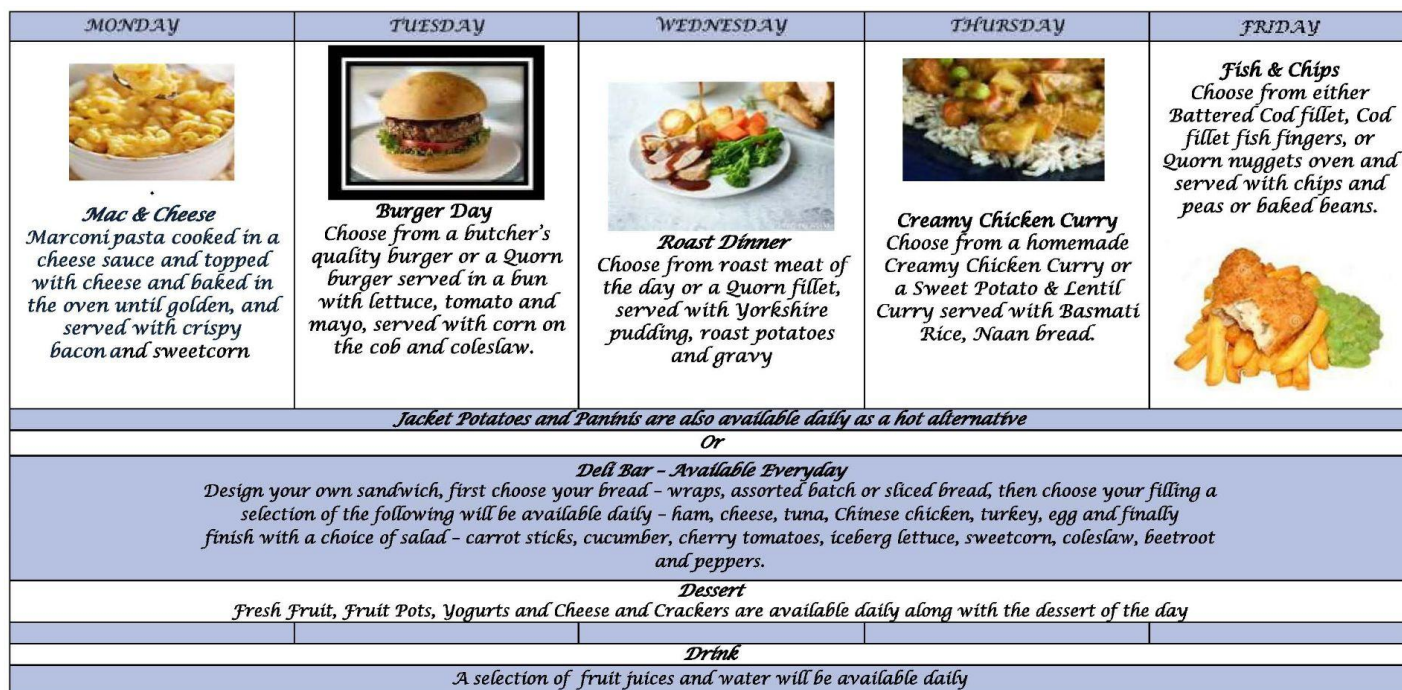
| MONDAY | TUESDAY | WEDNESDAY | THURSDAY | FRIDAY |
|---|---|---|---|---|
| Mac & Cheese Marconi pasta cooked in a cheese sauce and topped with cheese and baked in the oven until golden, and served with crispy bacon and sweetcorn | Burger Day Choose from a butcher's quality burger or a Quorn burger served in a bun with lettuce, tomato and mayo, served with corn on the cob and coleslaw. | Roast Dinner Choose from roast meat of the day or a Quorn fillet, served with Yorkshire pudding, roast potatoes and gravy | Creamy Chicken Curry Choose from a homemade Creamy Chicken Curry or a Sweet Potato & Lentil Curry served with Basmati Rice, Naan bread. | Fish & Chips Choose from either Battered Cod fillet, Cod fillet fish fingers, or Quorn nuggets oven and served with chips and peas or baked beans. |

Jacket Potatoes and Paninis are also available daily as a hot alternative

Or

Deli Bar – Available Everyday

Design your own sandwich, first choose your bread – wraps, assorted batch or sliced bread, then choose your filling a selection of the following will be available daily – ham, cheese, tuna, Chinese chicken, turkey, egg and finally finish with a choice of salad – carrot sticks, cucumber, cherry tomatoes, iceberg lettuce, sweetcorn, coleslaw, beetroot and peppers.

Dessert

Fresh Fruit, Fruit Pots, Yogurts and Cheese and Crackers are available daily along with the dessert of the day

Drink

A selection of fruit juices and water will be available daily